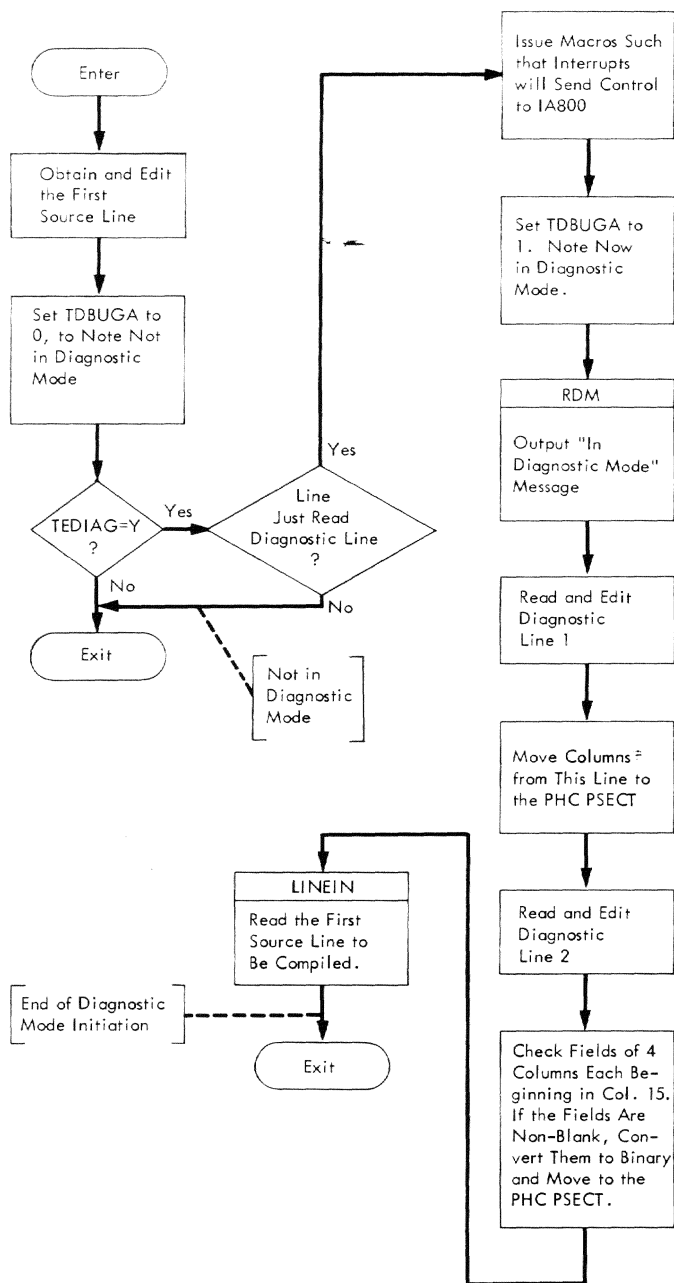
Enter

Obtain and Edit the First Source Line

Set TDBUGA to 0, to Note Not in Diagnostic Mode

TEDIAG=Y ?

Yes

Line Just Read Diagnostic Line ?

Yes

No

No

Exit

Not in Diagnostic Mode

Issue Macros Such that Interrupts will Send Control to IA800

Set TDBUGA to 1. Note Now in Diagnostic Mode.

RDM

Output "In Diagnostic Mode" Message

Read and Edit Diagnostic Line 1

Move Columns = from This Line to the PHC PSECT

Read and Edit Diagnostic Line 2

Check Fields of 4 Columns Each Beginning in Col. 15. If the Fields Are Non-Blank, Convert Them to Binary and Move to the PHC PSECT.

LINEIN

Read the First Source Line to Be Compiled.

End of Diagnostic Mode Initiation

Exit